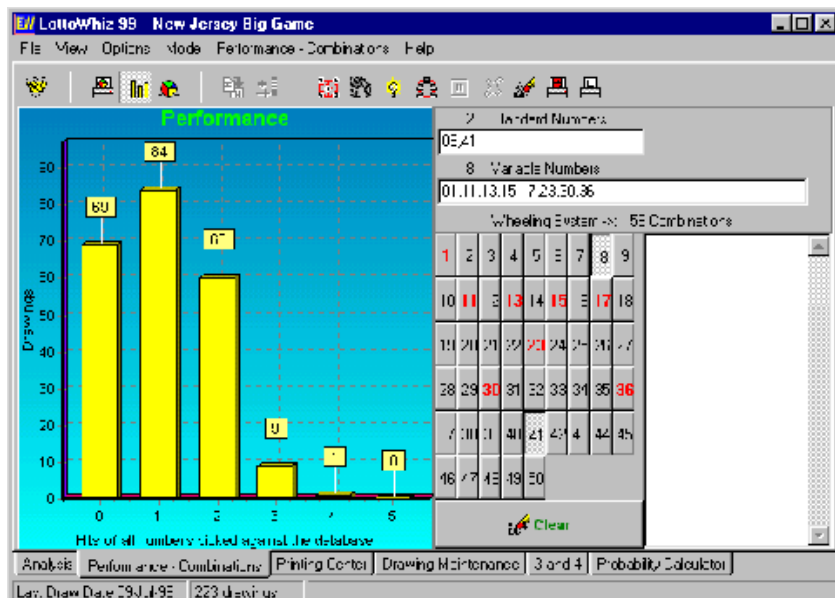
LottoWhiz 99 New Jersey Big Game

File View Options Mode Performance - Combinations Help

Performance

Drawings

90
80
70
60
50
40
30
20
10
0

69
84
67
9
1
0

0 1 2 3 4 5

Hits of all numbers picked against the database

2 Standard Numbers
05,41

8 Variable Numbers
01,11,13,15,17,23,30,36

Wheeling System -> 56 Combinations

| 1 | 2 | 3 | 4 | 5 | 6 | 7 | 8 | 9 |
|---|---|---|---|---|---|---|---|---|
| 10 | 11 | 12 | 13 | 14 | 15 | 16 | 17 | 18 |
| 19 | 20 | 21 | 22 | 23 | 24 | 25 | 26 | 27 |
| 28 | 29 | 30 | 31 | 32 | 33 | 34 | 35 | 36 |
| 37 | 38 | 39 | 40 | 41 | 42 | 43 | 44 | 45 |
| 46 | 47 | 48 | 49 | 50 | | | | |

Clear

Analysis | Performance - Combinations | Printing Center | Drawing Maintenance | 3 and 4 | Probability Calculator

Last Draw Date 29-Jul-99 | 223 drawings